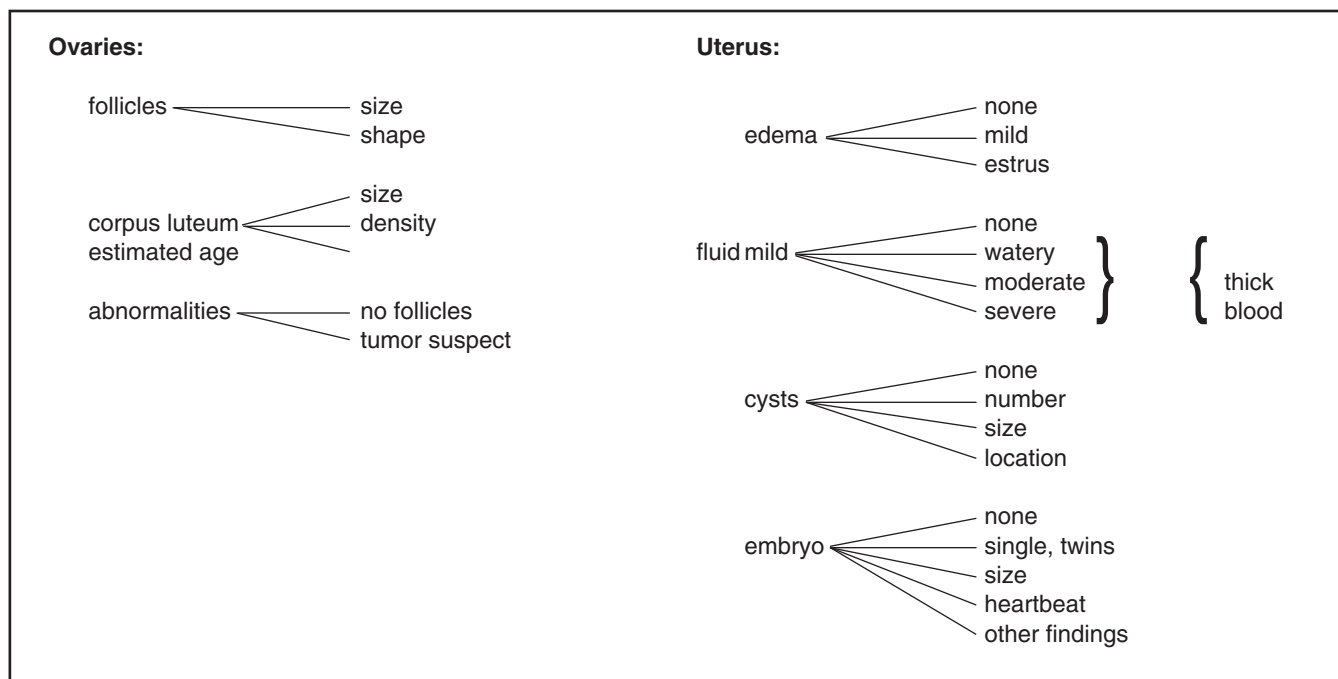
Ovaries:

follicles — size
shape

corpus luteum — size
density
estimated age

abnormalities — no follicles
tumor suspect

Uterus:

edema — none
mild
estrus

fluid mild — none
watery
moderate
severe

thick
blood

cysts — none
number
size
location

embryo — none
single, twins
size
heartbeat
other findings